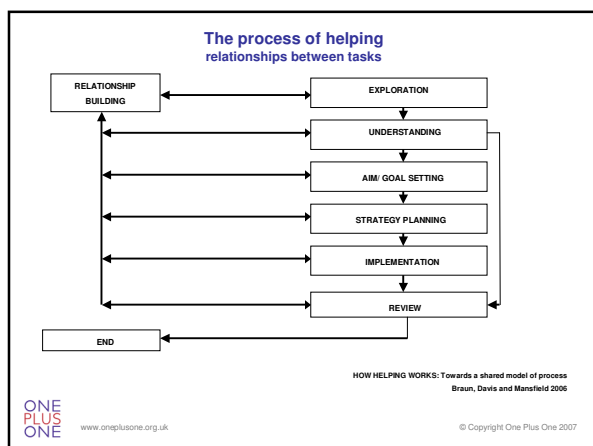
The process of helping
relationships between tasks

RELATIONSHIP BUILDING

EXPLORATION

UNDERSTANDING

AIM/ GOAL SETTING

STRATEGY PLANNING

IMPLEMENTATION

REVIEW

END

HOW HELPING WORKS: Towards a shared model of process
Braun, Davis and Mansfield 2006

ONE PLUS ONE

www.oneplusone.org.uk

© Copyright One Plus One 2007